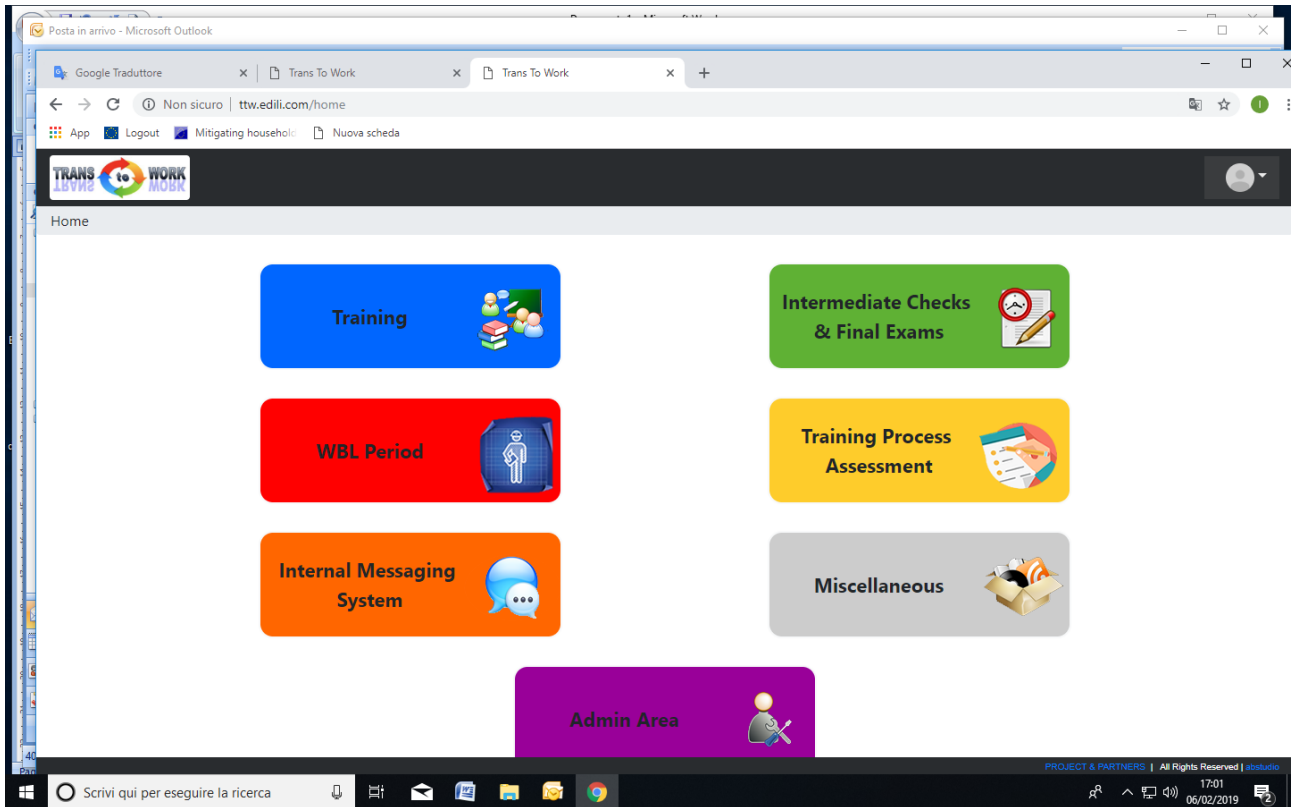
Posta in arrivo - Microsoft Outlook

Google Traduttore
Trans To Work
Trans To Work

Non sicuro | ttw.edili.com/home

App
Logout
Mitigating househol
Nuova scheda

TRANS to WORK

Home

Training

Intermediate Checks & Final Exams

WBL Period

Training Process Assessment

Internal Messaging System

Miscellaneous

Admin Area

PROJECT & PARTNERS | All Rights Reserved | abstudio

Scrivi qui per eseguire la ricerca

17:01
06/02/2019